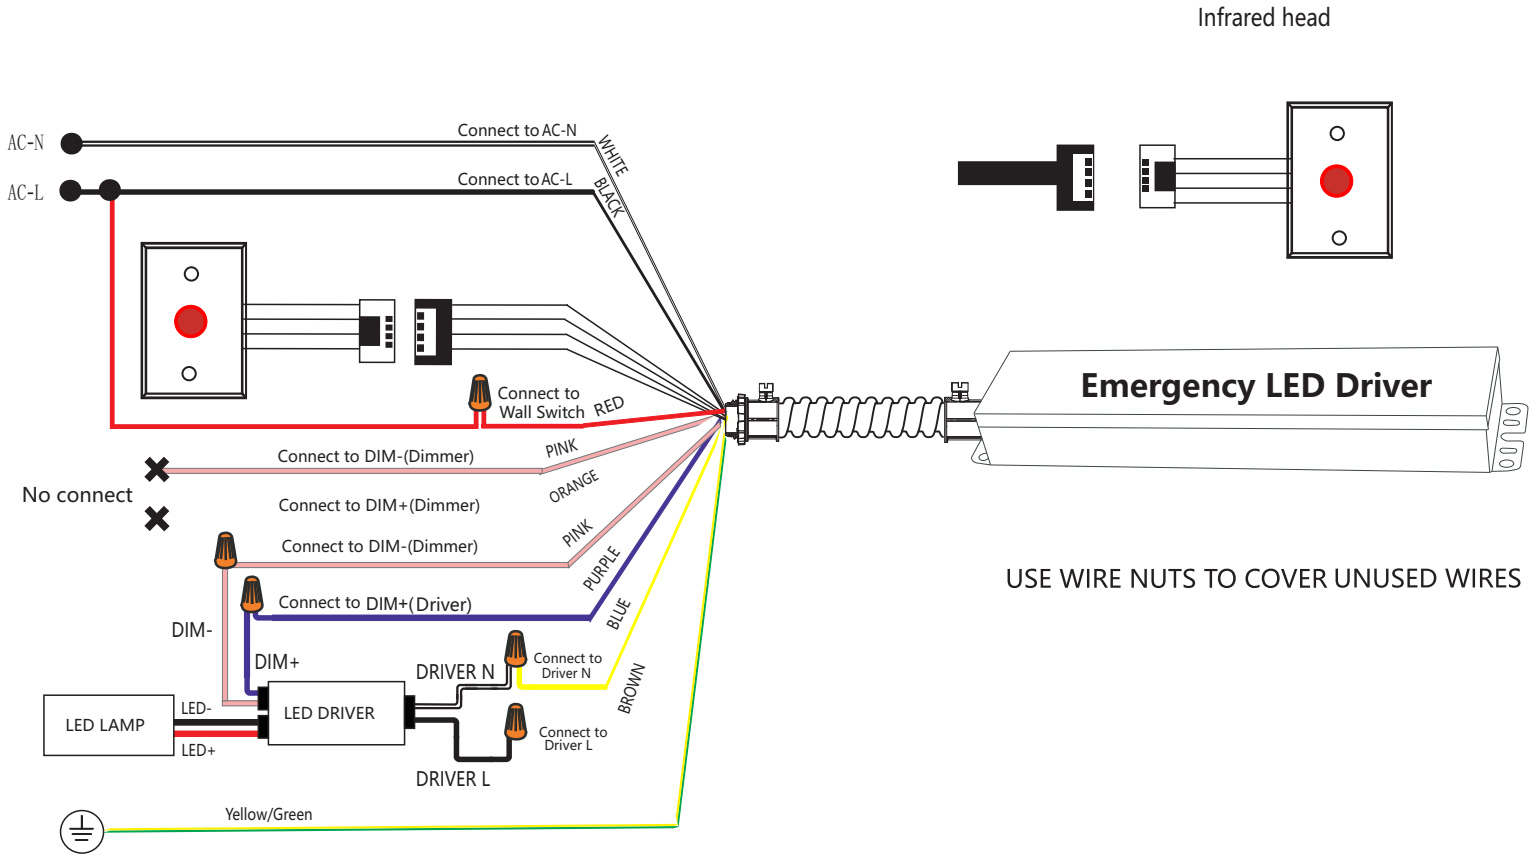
Infrared head

AC-N

AC-L

Connect to AC-N

WHITE

Connect to AC-L

BLACK

Emergency LED Driver

Connect to Wall Switch

RED

Connect to DIM-(Dimmer)

PINK

No connect

ORANGE

Connect to DIM+(Dimmer)

Connect to DIM-(Dimmer)

PINK

PURPLE

Connect to DIM+(Driver)

BLUE

USE WIRE NUTS TO COVER UNUSED WIRES

DIM-

DIM+

DRIVER N

Connect to Driver N

BROWN

LED LAMP

LED-

LED+

LED DRIVER

Connect to Driver L

DRIVER L

Yellow/Green